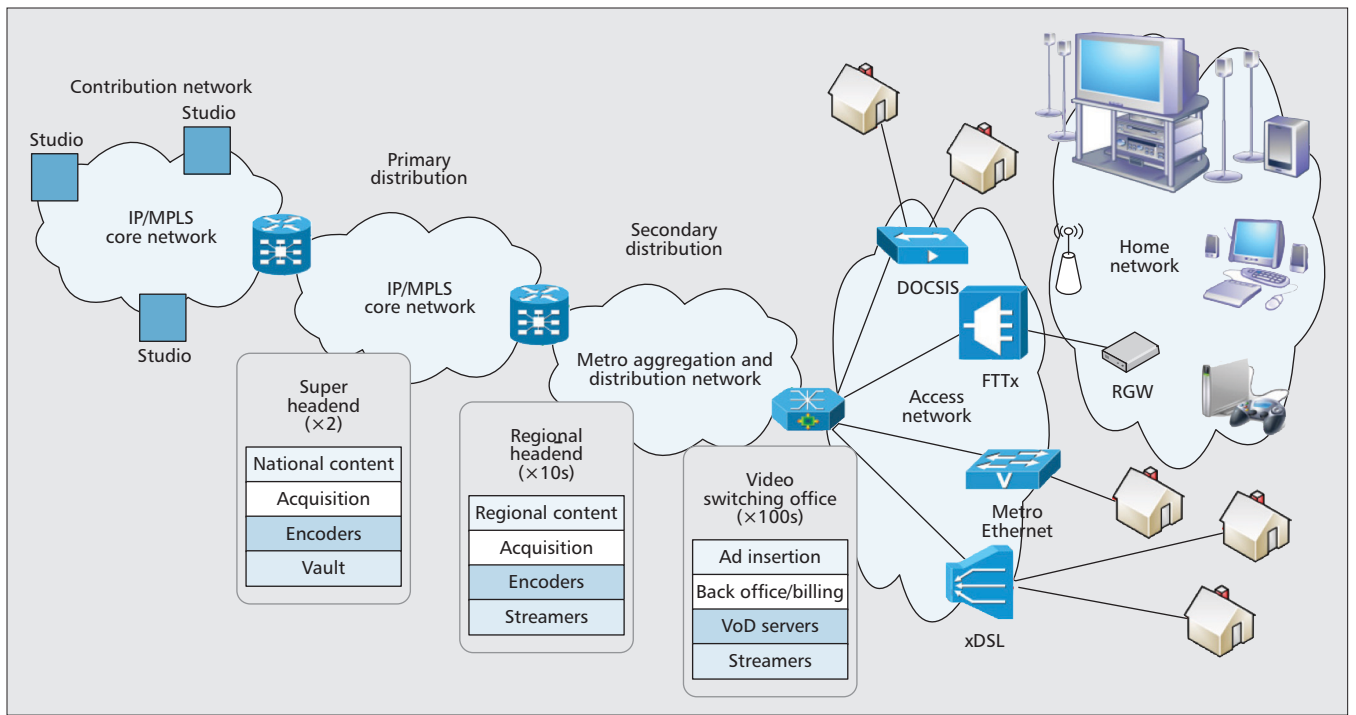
Contribution network

Studio

Studio

IP/MPLS core network

Studio

Primary distribution

IP/MPLS core network

Super headend (×2)

| National content |
|---|
| Acquisition |
| Encoders |
| Vault |

Secondary distribution

Metro aggregation and distribution network

Regional headend (×10s)

| Regional content |
|---|
| Acquisition |
| Encoders |
| Streamers |

Video switching office (×100s)

| Ad insertion |
|---|
| Back office/billing |
| VoD servers |
| Streamers |

DOCSIS

FTTx

Access network

Metro Ethernet

xDSL

Home network

RGW